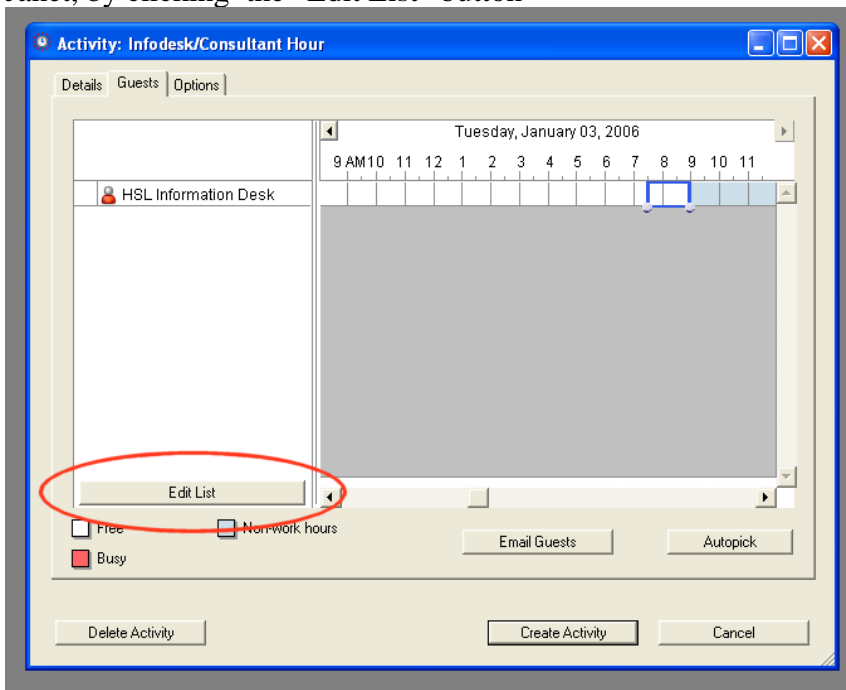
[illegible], by clicking the "Edit List" button

Activity: Infodesk/Consultant Hour

Details | Guests | Options

Tuesday, January 03, 2006

9 AM 10 11 12 1 2 3 4 5 6 7 8 9 10 11

HSL Information Desk

Edit List

Free

Non-work hours

Busy

Email Guests

Autopick

Delete Activity

Create Activity

Cancel